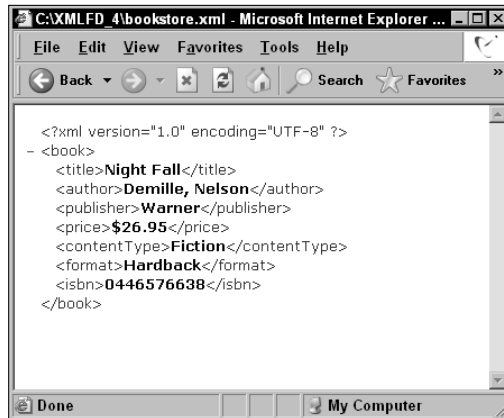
C:\XMLFD_4\bookstore.xml - Microsoft Internet Explorer ...

File Edit View Favorites Tools Help

Back Search Favorites

<?xml version="1.0" encoding="UTF-8" ?>
- <book>
<title>Night Fall</title>
<author>Demille, Nelson</author>
<publisher>Warner</publisher>
<price>$26.95</price>
<contentType>Fiction</contentType>
<format>Hardback</format>
<isbn>0446576638</isbn>
</book>

Done My Computer